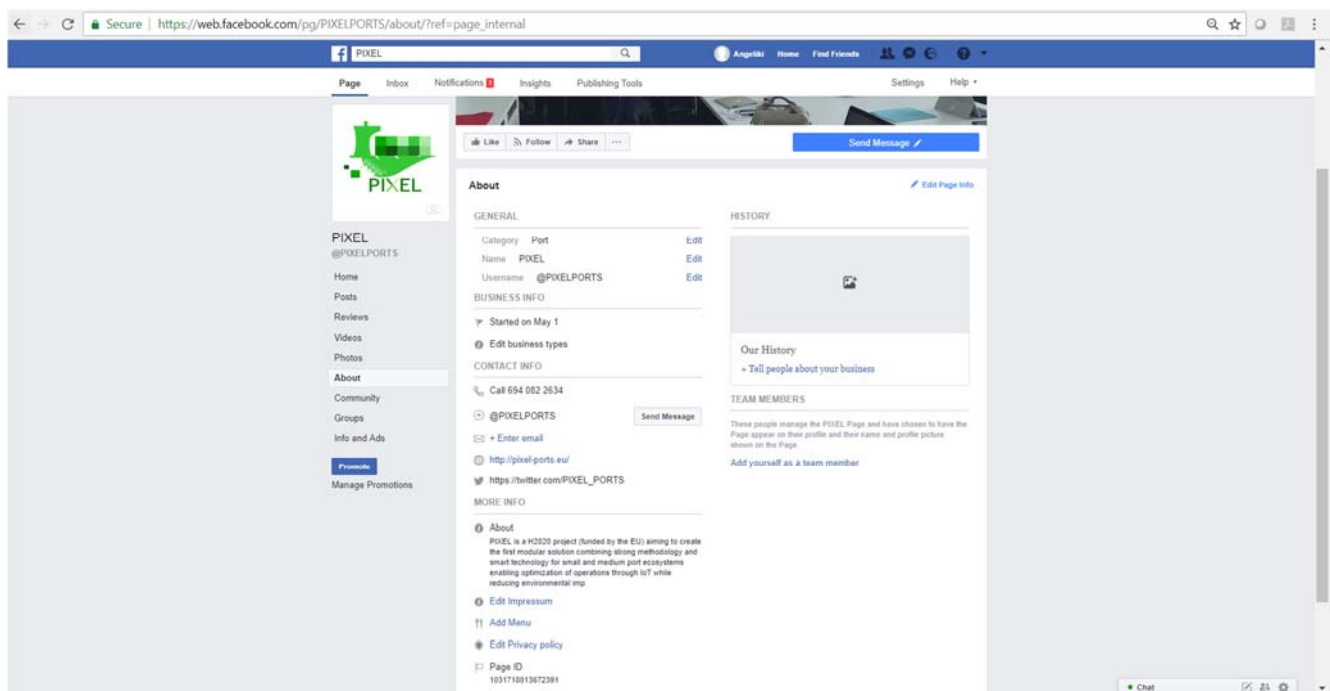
Secure | https://web.facebook.com/pg/PIXELPORTS/about/?ref=page_internal

PIXEL

Angeliki Home Find Friends

Page Inbox Notifications 1 Insights Publishing Tools Settings Help

PIXEL

Like Follow Share ···

Send Message

PIXEL
@PIXELPORTS

Home
Posts
Reviews
Videos
Photos
About
Community
Groups
Info and Ads

Promote
Manage Promotions

About

Edit Page Info

GENERAL

Category Port Edit
Name PIXEL Edit
Username @PIXELPORTS Edit

BUSINESS INFO

Started on May 1
Edit business types

CONTACT INFO

Call 694 082 2634
@PIXELPORTS Send Message
+ Enter email
http://pixel-ports.eu/
https://twitter.com/PIXEL_PORTS

MORE INFO

About
PIXEL is a H2020 project (funded by the EU) aiming to create the first modular solution combining strong methodology and smart technology for small and medium port ecosystems enabling optimization of operations through IoT while reducing environmental imp

Edit Impressum
Add Menu
Edit Privacy policy
Page ID
1031718913672391

HISTORY

Our History
+ Tell people about your business

TEAM MEMBERS

These people manage the PIXEL Page and have chosen to have the Page appear on their profile and their name and profile picture shown on the Page.

Add yourself as a team member

Chat